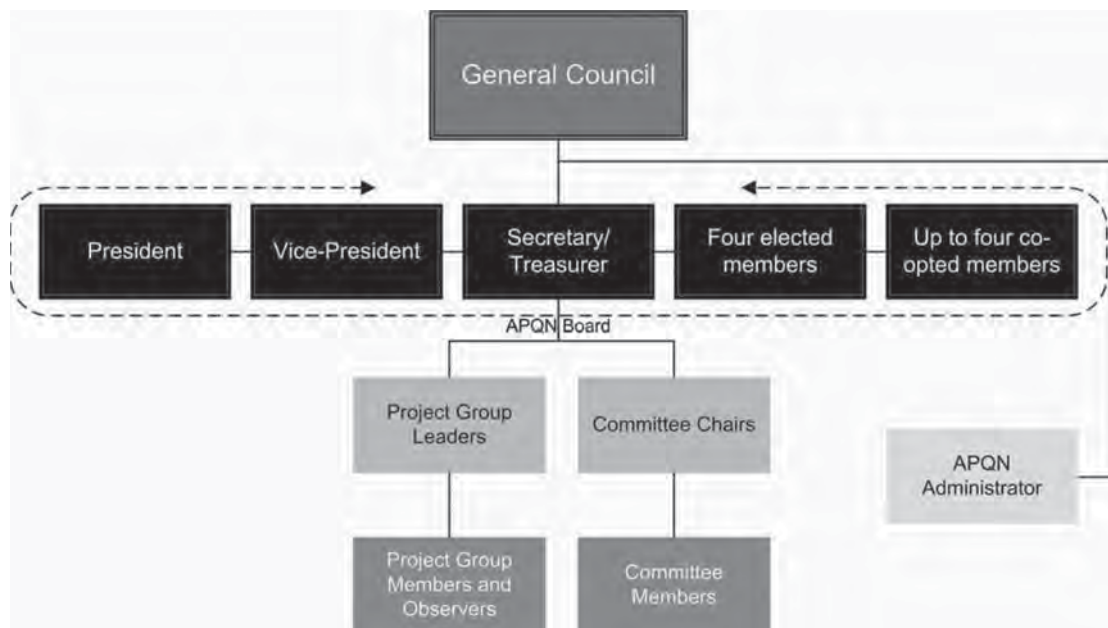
General Council

President

Vice-President

Secretary/ Treasurer

Four elected members

Up to four co-opted members

APQN Board

Project Group Leaders

Committee Chairs

APQN Administrator

Project Group Members and Observers

Committee Members